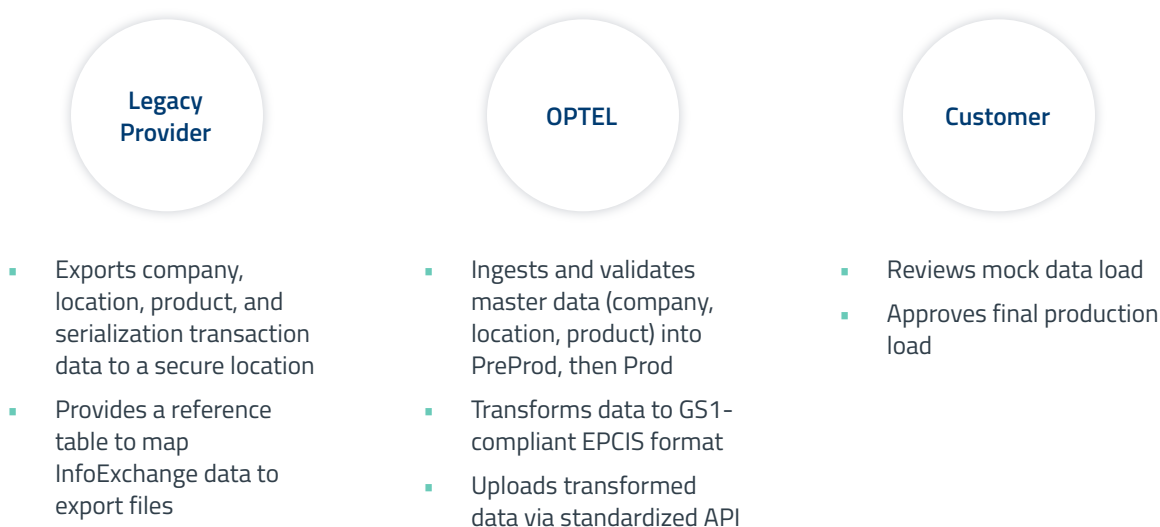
Legacy Provider

- Exports company, location, product, and serialization transaction data to a secure location
- Provides a reference table to map InfoExchange data to export files

OPTEL

- Ingests and validates master data (company, location, product) into PreProd, then Prod
- Transforms data to GS1-compliant EPCIS format
- Uploads transformed data via standardized API

Customer

- Reviews mock data load
- Approves final production load